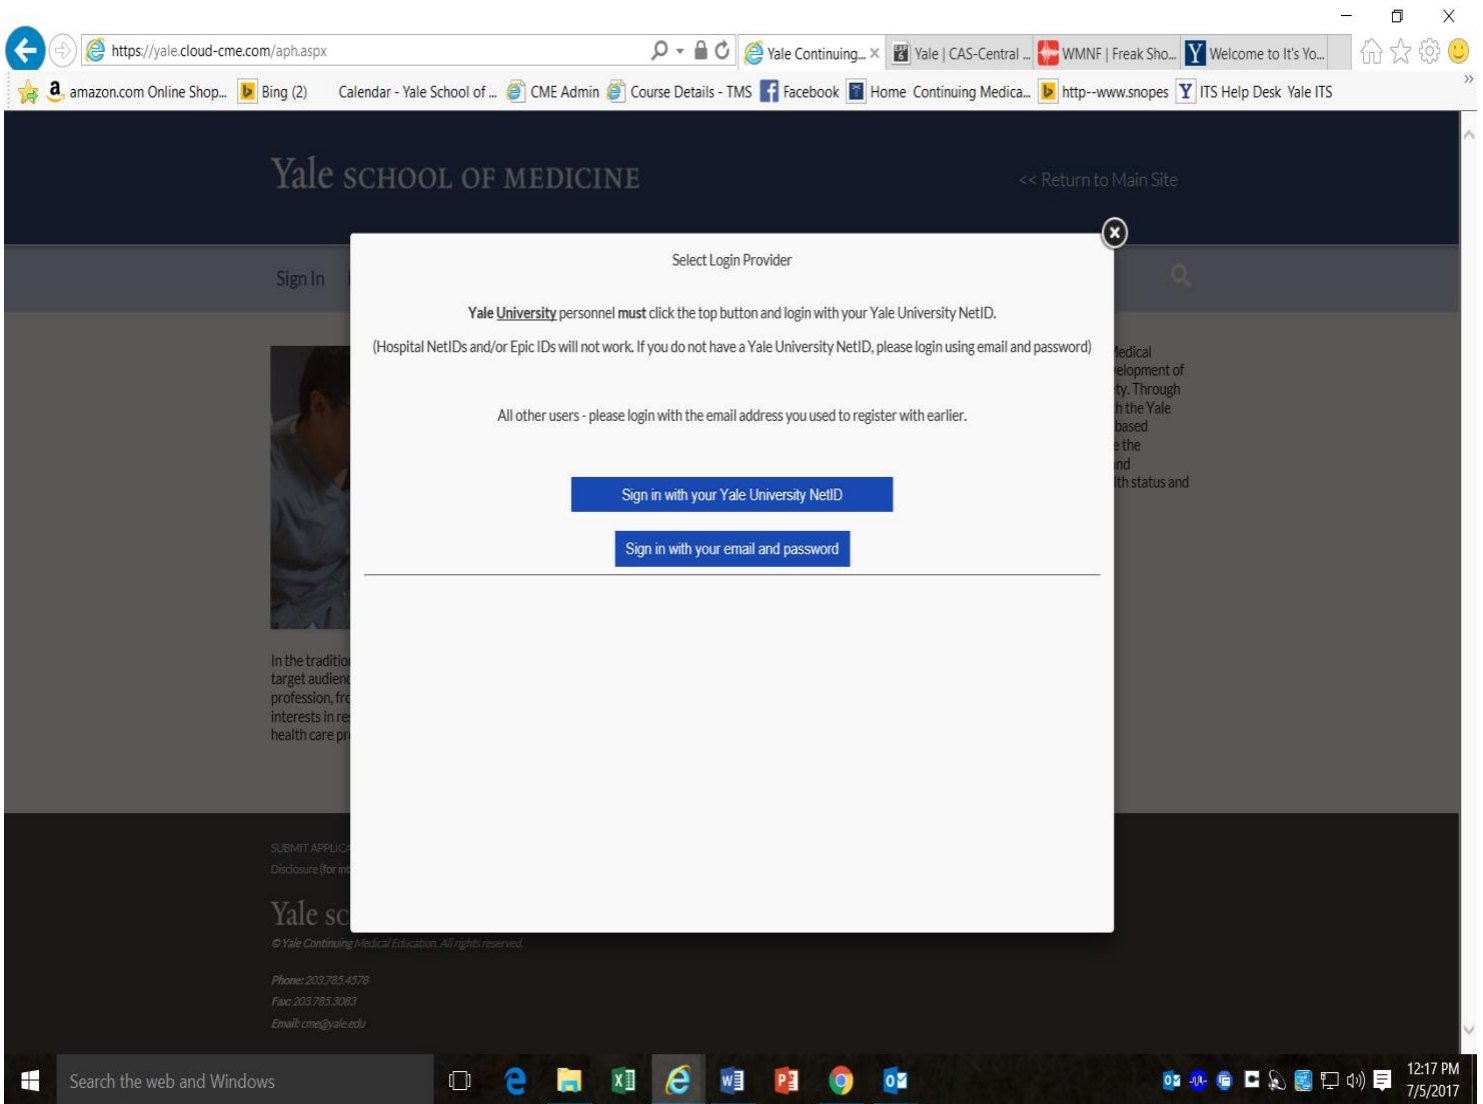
https://yale.cloud-cme.com/aph.aspx

Yale Continuing... ×

Yale | CAS-Central ...

WMNF | Freak Sho...

Welcome to It's Yo...

amazon.com Online Shop... Bing (2) Calendar - Yale School of ... CME Admin Course Details - TMS Facebook Home Continuing Medica... http--www.snopes ITS Help Desk Yale ITS

Yale SCHOOL OF MEDICINE

<< Return to Main Site

Sign In

Select Login Provider

**Yale University** personnel **must** click the top button and login with your Yale University NetID.

(Hospital NetIDs and/or Epic IDs will not work. If you do not have a Yale University NetID, please login using email and password)

All other users - please login with the email address you used to register with earlier.

Sign in with your Yale University NetID

Sign in with your email and password

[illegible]edical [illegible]elopment of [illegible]ty. Through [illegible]h the Yale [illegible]based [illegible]e the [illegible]nd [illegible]th status and

In the traditio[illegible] target audienc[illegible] profession, fr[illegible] interests in re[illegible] health care pr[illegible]

SUBMIT APPLICA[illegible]

Disclosure (for int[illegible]

Yale sc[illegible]

© Yale Continuing Medical Education. All rights reserved.

Phone: 203.785.4578

Fax: 203.785.3083

Email: cme@yale.edu

Search the web and Windows

12:17 PM
7/5/2017